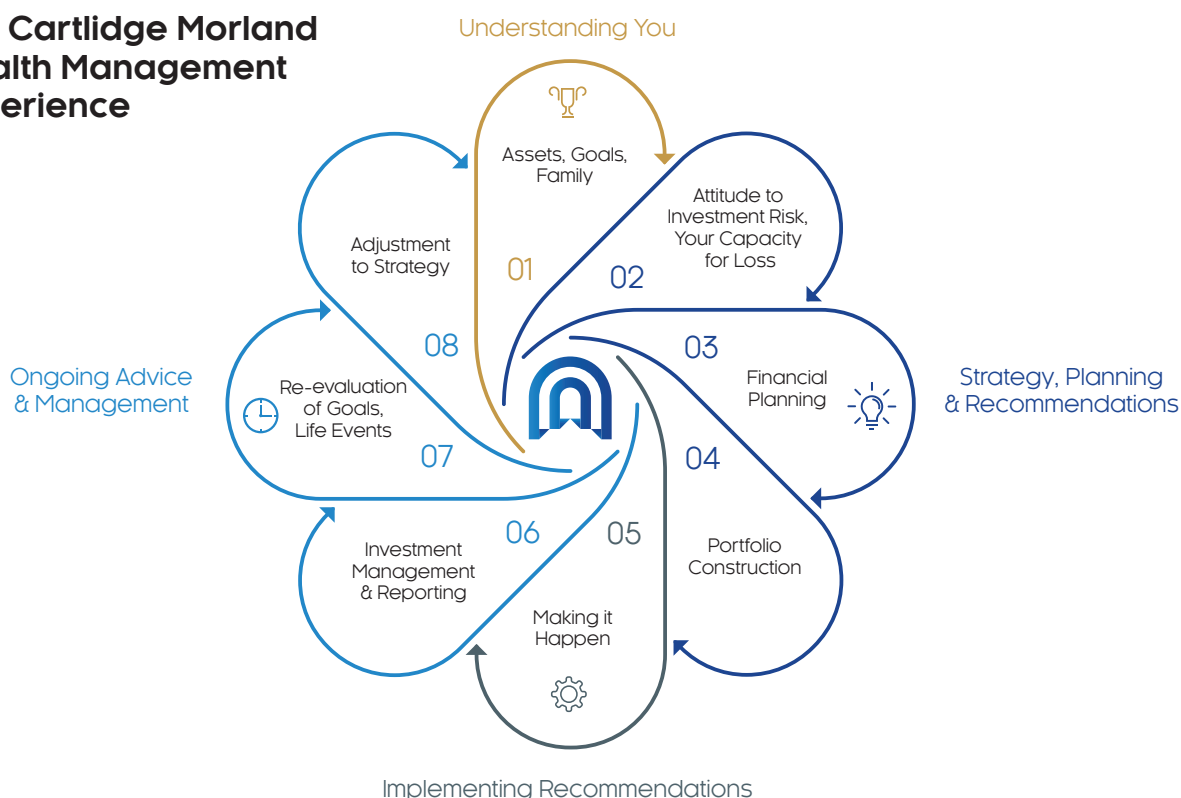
Cartlidge Morland
alth Management
erience

Understanding You

Assets, Goals, Family

01

Attitude to Investment Risk, Your Capacity for Loss

02

03

Financial Planning

Strategy, Planning & Recommendations

04

Portfolio Construction

05

Making it Happen

Implementing Recommendations

06

Investment Management & Reporting

07

Re-evaluation of Goals, Life Events

Ongoing Advice & Management

08

Adjustment to Strategy